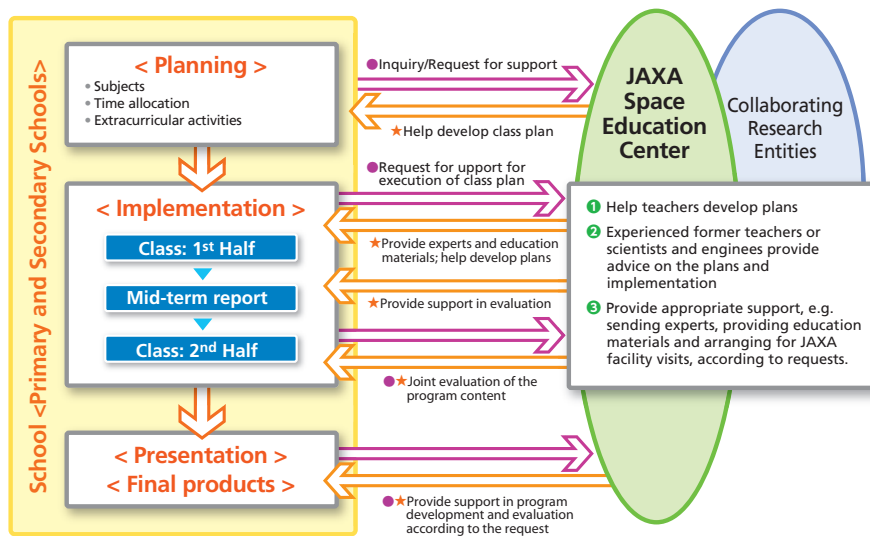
School <Primary and Secondary Schools>

< Planning >
• Subjects
• Time allocation
• Extracurricular activities

< Implementation >
Class: 1st Half
Mid-term report
Class: 2nd Half

< Presentation >
< Final products >

●Inquiry/Request for support
★Help develop class plan
●Request for upport for execution of class plan
★Provide experts and education materials; help develop plans
★Provide support in evaluation
●★Joint evaluation of the program content
●★Provide support in program development and evaluation according to the request

JAXA Space Education Center

Collaborating Research Entities

❶ Help teachers develop plans
❷ Experienced former teachers or scientists and enginees provide advice on the plans and implementation
❸ Provide appropriate support, e.g. sending experts, providing education materials and arranging for JAXA facility visits, according to requests.